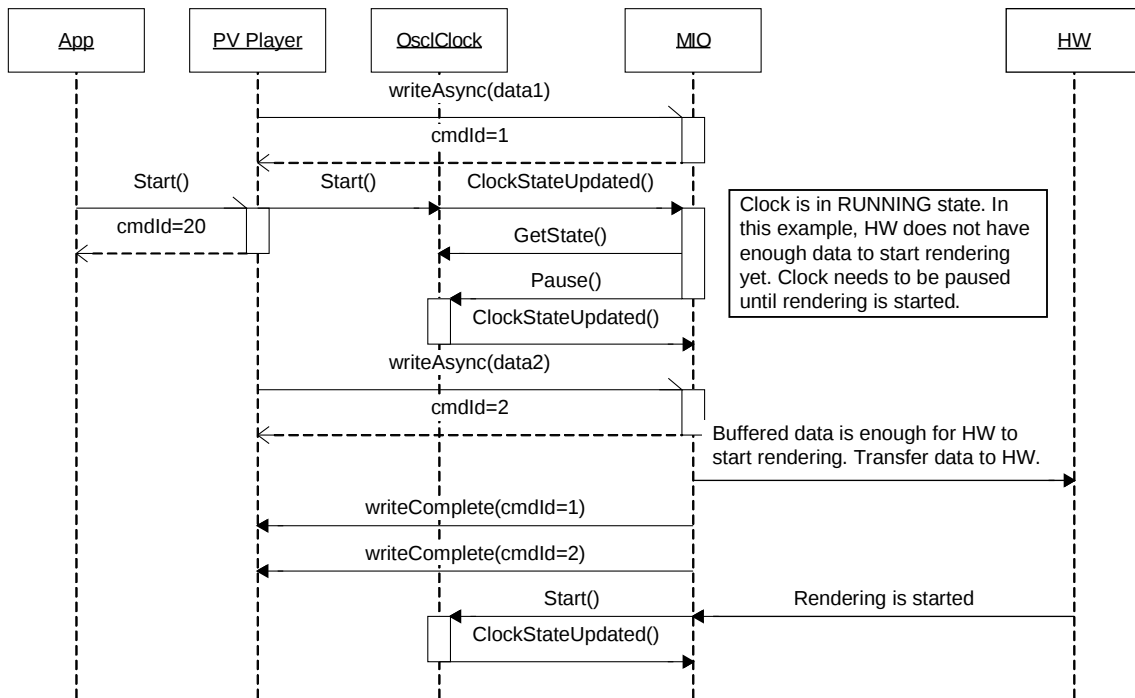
App

PV Player

OsclClock

MIO

HW

writeAsync(data1)

cmdId=1

Start()

Start()

ClockStateUpdated()

Clock is in RUNNING state. In this example, HW does not have enough data to start rendering yet. Clock needs to be paused until rendering is started.

cmdId=20

GetState()

Pause()

ClockStateUpdated()

writeAsync(data2)

cmdId=2

Buffered data is enough for HW to start rendering. Transfer data to HW.

writeComplete(cmdId=1)

writeComplete(cmdId=2)

Start()

Rendering is started

ClockStateUpdated()